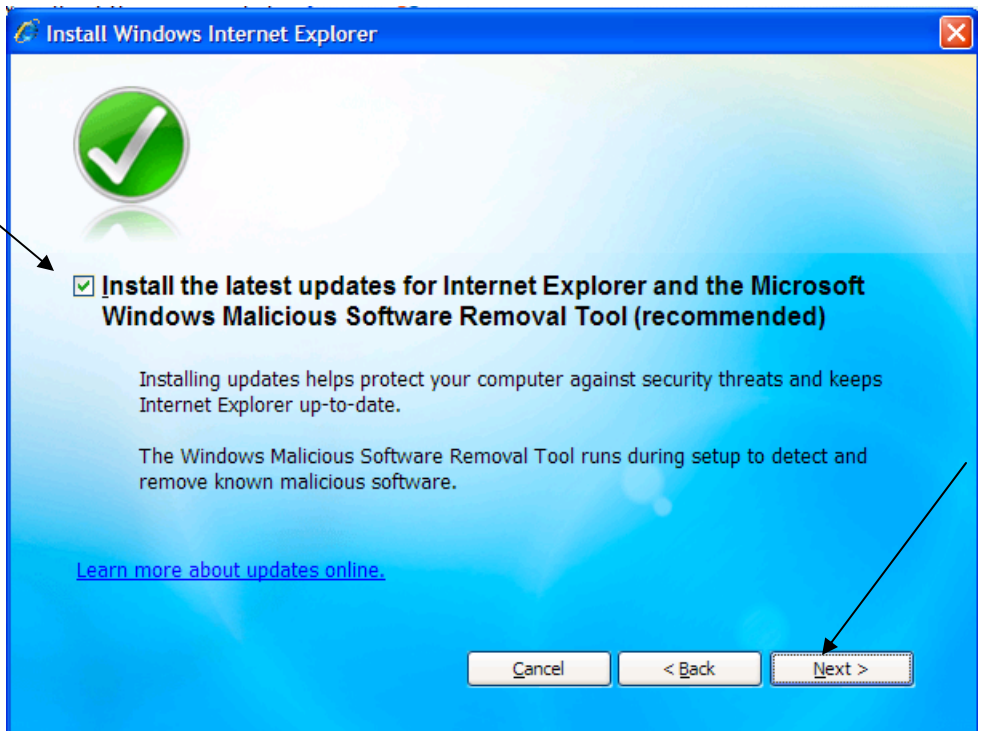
Install Windows Internet Explorer

Install the latest updates for Internet Explorer and the Microsoft Windows Malicious Software Removal Tool (recommended)

Installing updates helps protect your computer against security threats and keeps Internet Explorer up-to-date.

The Windows Malicious Software Removal Tool runs during setup to detect and remove known malicious software.

Learn more about updates online.

Cancel
< Back
Next >